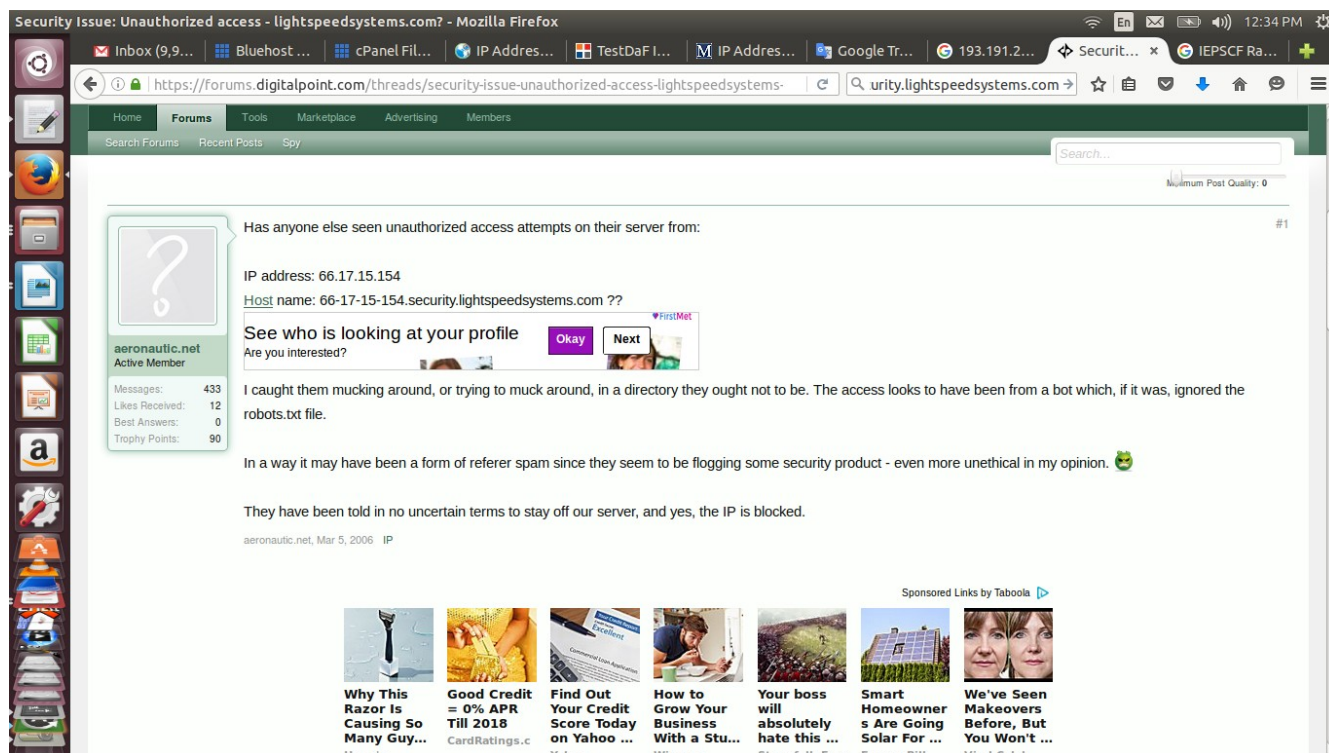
Security Issue: Unauthorized access - lightspeedsystems.com? - Mozilla Firefox

En 12:34 PM

Inbox (9,9... | Bluehost ... | cPanel Fil... | IP Addres... | TestDaF I... | IP Addres... | Google Tr... | 193.191.2... | Securit... × | IEPSCF Ra...

https://forums.digitalpoint.com/threads/security-issue-unauthorized-access-lightspeedsystems-

urity.lightspeedsystems.com

Home | Forums | Tools | Marketplace | Advertising | Members

Search Forums | Recent Posts | Spy

Search...

Minimum Post Quality: 0

aeronautic.net
Active Member

| Messages: | 433 |
|---|---|
| Likes Received: | 12 |
| Best Answers: | 0 |
| Trophy Points: | 90 |

#1

Has anyone else seen unauthorized access attempts on their server from:

IP address: 66.17.15.154
Host name: 66-17-15-154.security.lightspeedsystems.com ??

FirstMet
See who is looking at your profile
Are you interested?
Okay | Next

I caught them mucking around, or trying to muck around, in a directory they ought not to be. The access looks to have been from a bot which, if it was, ignored the robots.txt file.

In a way it may have been a form of referer spam since they seem to be flogging some security product - even more unethical in my opinion.

They have been told in no uncertain terms to stay off our server, and yes, the IP is blocked.

aeronautic.net, Mar 5, 2006 IP

Sponsored Links by Taboola

Why This Razor Is Causing So Many Guy...

Good Credit = 0% APR Till 2018
CardRatings.c

Find Out Your Credit Score Today on Yahoo ...

How to Grow Your Business With a Stu...

Your boss will absolutely hate this ...

Smart Homeowners Are Going Solar For ...

We've Seen Makeovers Before, But You Won't ...